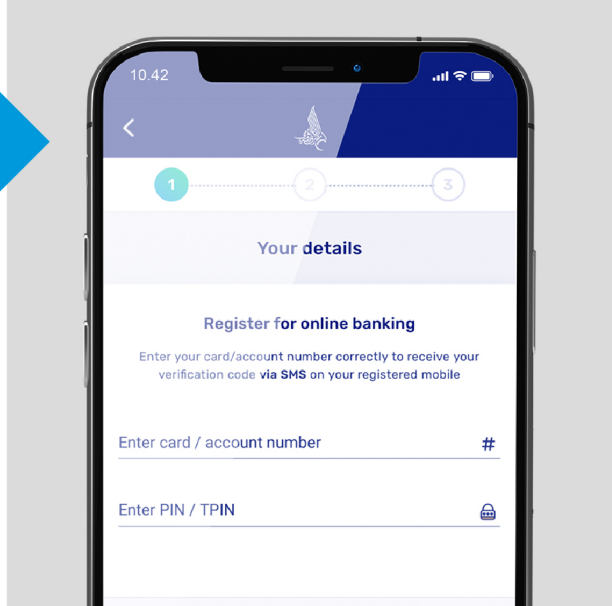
10.42

1 2 3

Your details

Register for online banking

Enter your card/account number correctly to receive your verification code via SMS on your registered mobile

Enter card / account number #

Enter PIN / TPIN